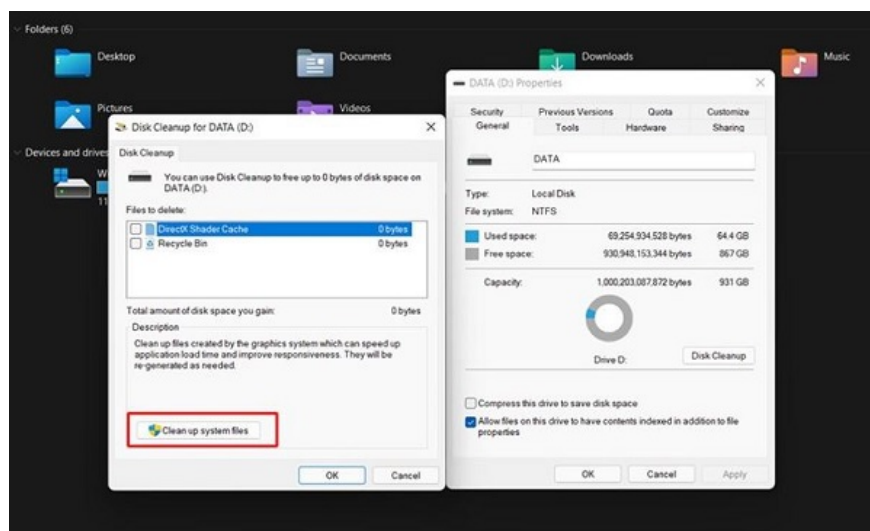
Folders (6)

Desktop

Documents

Downloads

Music

Pictures

Videos

Devices and drives

W

11

Disk Cleanup for DATA (D:)

Disk Cleanup

You can use Disk Cleanup to free up to 0 bytes of disk space on DATA (D:).

Files to delete:

| | | |
|---|---|---|
| ☐ | DirectX Shader Cache | 0 bytes |
| ☐ | Recycle Bin | 0 bytes |

Total amount of disk space you gain: 0 bytes

Description

Clean up files created by the graphics system which can speed up application load time and improve responsiveness. They will be re-generated as needed.

Clean up system files

OK Cancel

DATA (D:) Properties

Security Previous Versions Quota Customize
General Tools Hardware Sharing

DATA

Type: Local Disk
File system: NTFS

| | | |
|---|---|---|
| Used space: | 69,254,934,528 bytes | 64.4 GB |
| Free space: | 930,948,153,344 bytes | 867 GB |
| Capacity: | 1,000,203,087,872 bytes | 931 GB |

Drive D:

Disk Cleanup

Compress this drive to save disk space

Allow files on this drive to have contents indexed in addition to file properties

OK Cancel Apply